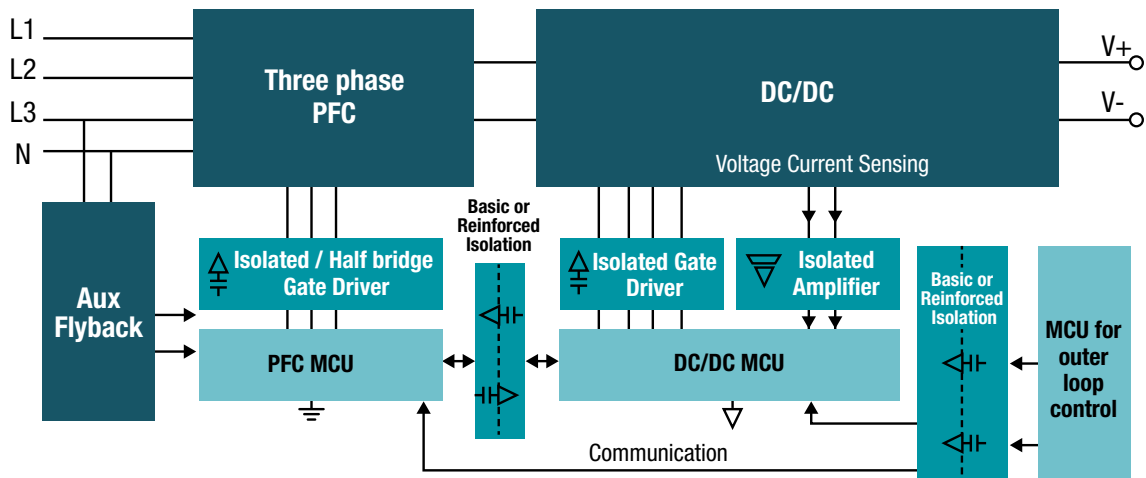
L1
L2
L3
N

Three phase PFC

DC/DC

Voltage Current Sensing

V+
V-

Aux Flyback

Isolated / Half bridge Gate Driver

Basic or Reinforced Isolation

Isolated Gate Driver

Isolated Amplifier

Basic or Reinforced Isolation

MCU for outer loop control

PFC MCU

DC/DC MCU

Communication